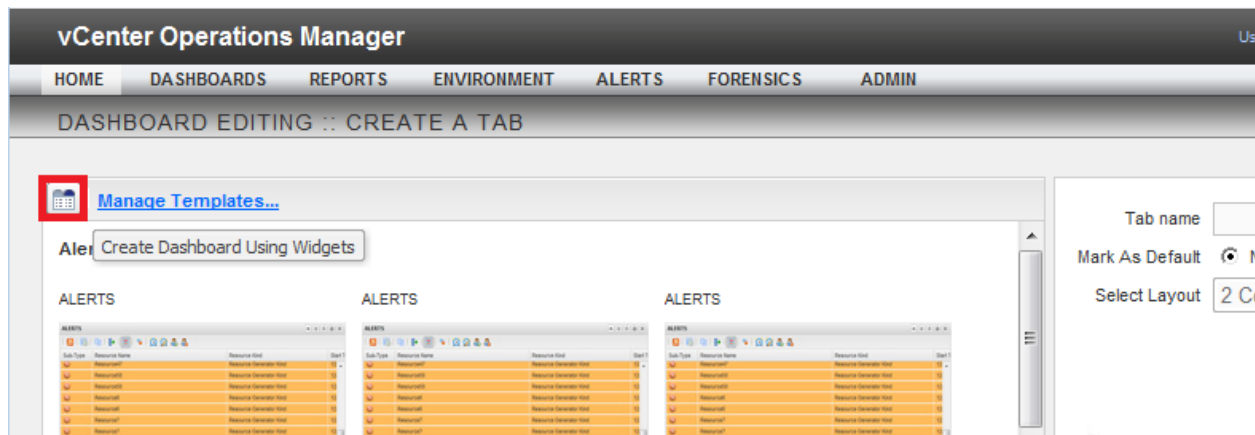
vCenter Operations Manager

Us

HOME DASHBOARDS REPORTS ENVIRONMENT ALERTS FORENSICS ADMIN

DASHBOARD EDITING :: CREATE A TAB

Manage Templates...

Aler

Create Dashboard Using Widgets

ALERTS

ALERTS

ALERTS

Tab name

Mark As Default

Select Layout

2 C